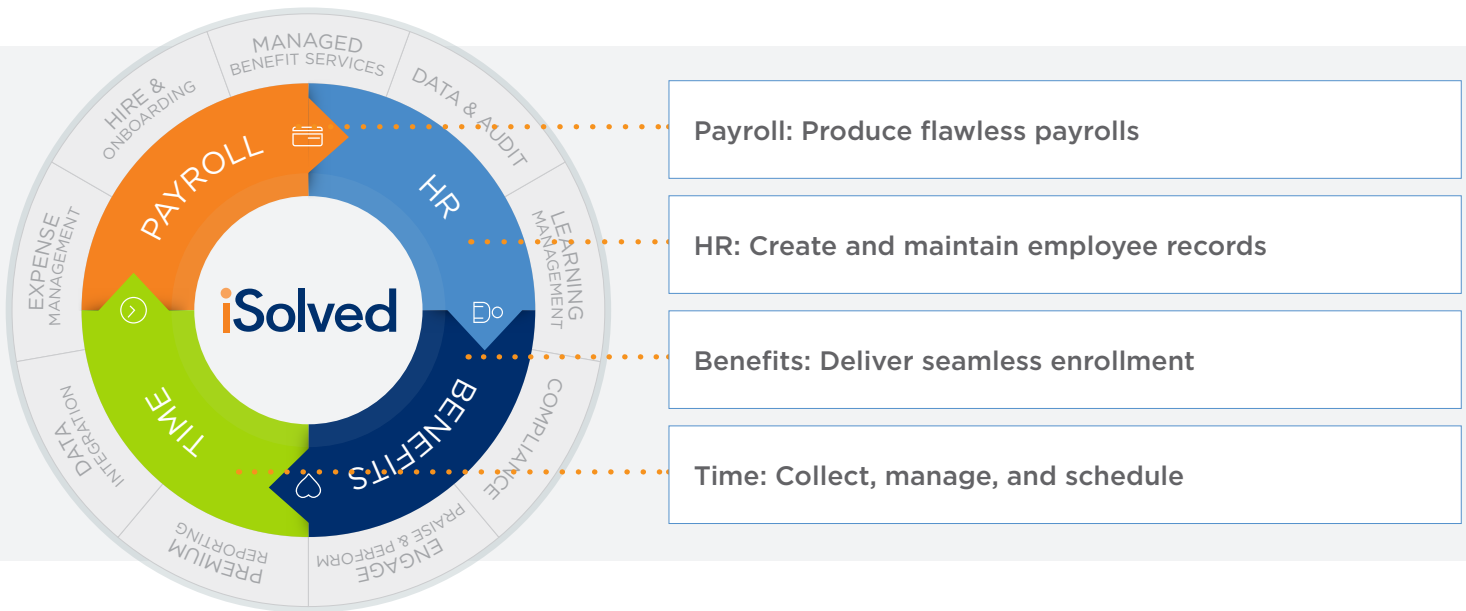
MANAGED
BENEFIT SERVICES

DATA & AUDIT

LEARNING
MANAGEMENT

COMPLIANCE

ENGAGE
PRAISE & PERFORM

PREMIUM
REPORTING

DATA
INTEGRATION

EXPENSE
MANAGEMENT

HIRE &
ONBOARDING

PAYROLL

HR

BENEFITS

TIME

iSolved

Payroll: Produce flawless payrolls

HR: Create and maintain employee records

Benefits: Deliver seamless enrollment

Time: Collect, manage, and schedule